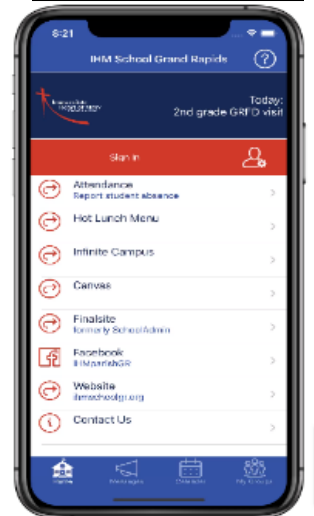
6:21

IHM School Grand Rapids

?

Today:
2nd grade GRFD visit

Sign In

Attendance
Report student absence

Hot Lunch Menu

Infinite Campus

Canvas

Finalsite
formerly SchoolAdmin

Facebook
IHMparishGR

Website
ihmschoolgr.org

Contact Us

Home

Messages

Calendar

My Groups